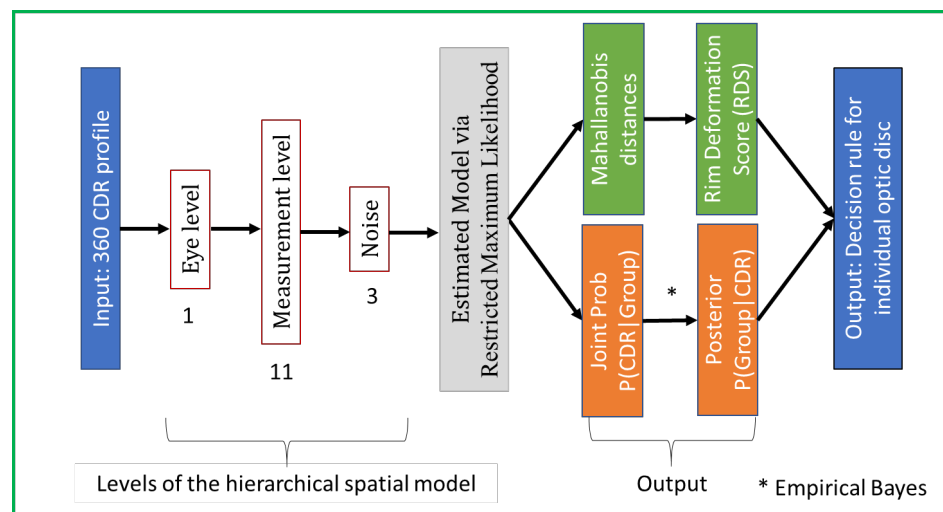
Input: 360 CDR profile

Eye level

1

Measurement level

11

Noise

3

Estimated Model via Restricted Maximum Likelihood

Mahallanobis distances

Rim Deformation Score (RDS)

Joint Prob P(CDR|Group)

*

Posterior P(Group|CDR)

Output: Decision rule for individual optic disc

Levels of the hierarchical spatial model

Output

* Empirical Bayes